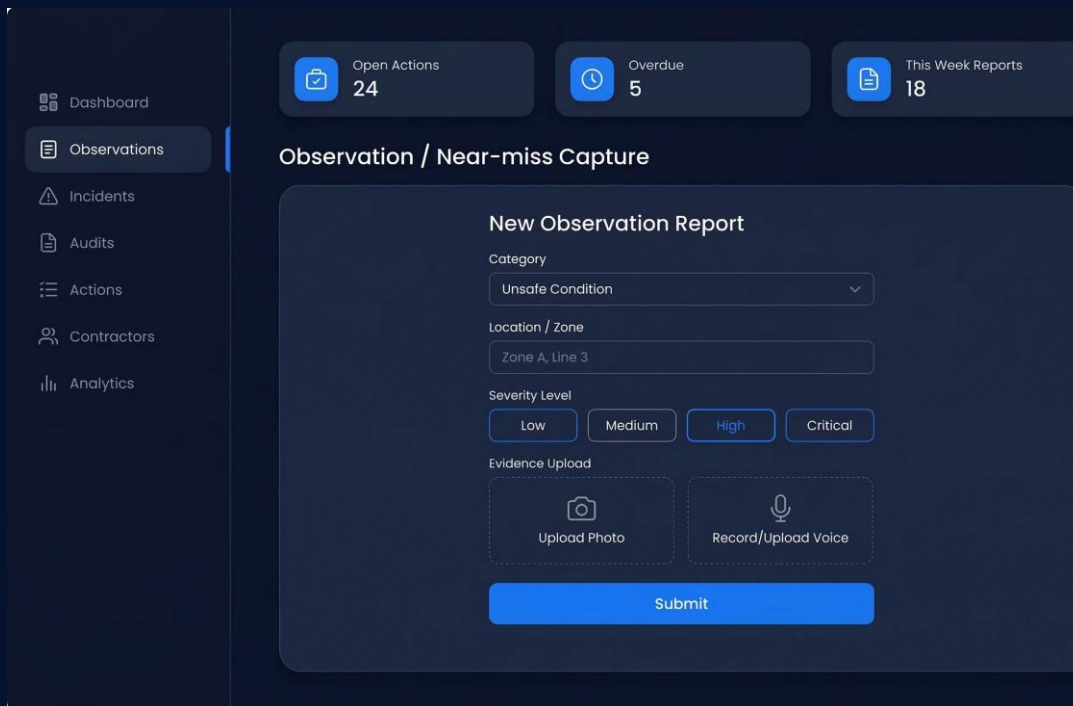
Dashboard
Observations
Incidents
Audits
Actions
Contractors
Analytics

Open Actions
24

Overdue
5

This Week Reports
18

Observation / Near-miss Capture

New Observation Report

Category
Unsafe Condition

Location / Zone
Zone A, Line 3

Severity Level
Low
Medium
High
Critical

Evidence Upload
Upload Photo
Record/Upload Voice

Submit